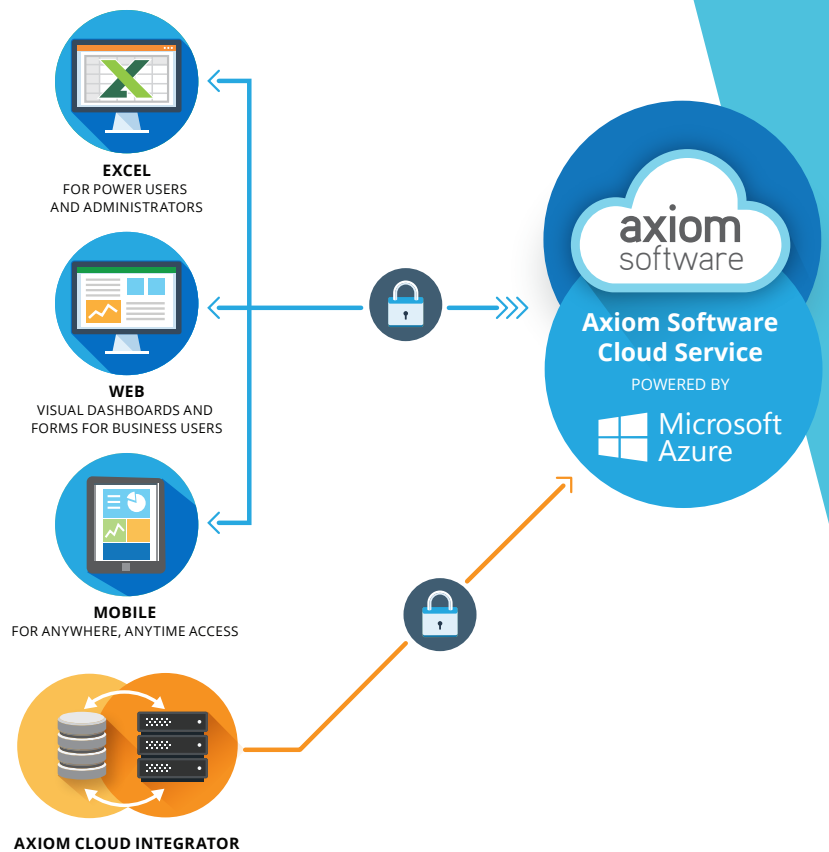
EXCEL
FOR POWER USERS
AND ADMINISTRATORS

WEB
VISUAL DASHBOARDS AND
FORMS FOR BUSINESS USERS

MOBILE
FOR ANYWHERE, ANYTIME ACCESS

AXIOM CLOUD INTEGRATOR

axiom
software

Axiom Software
Cloud Service
POWERED BY
Microsoft
Azure